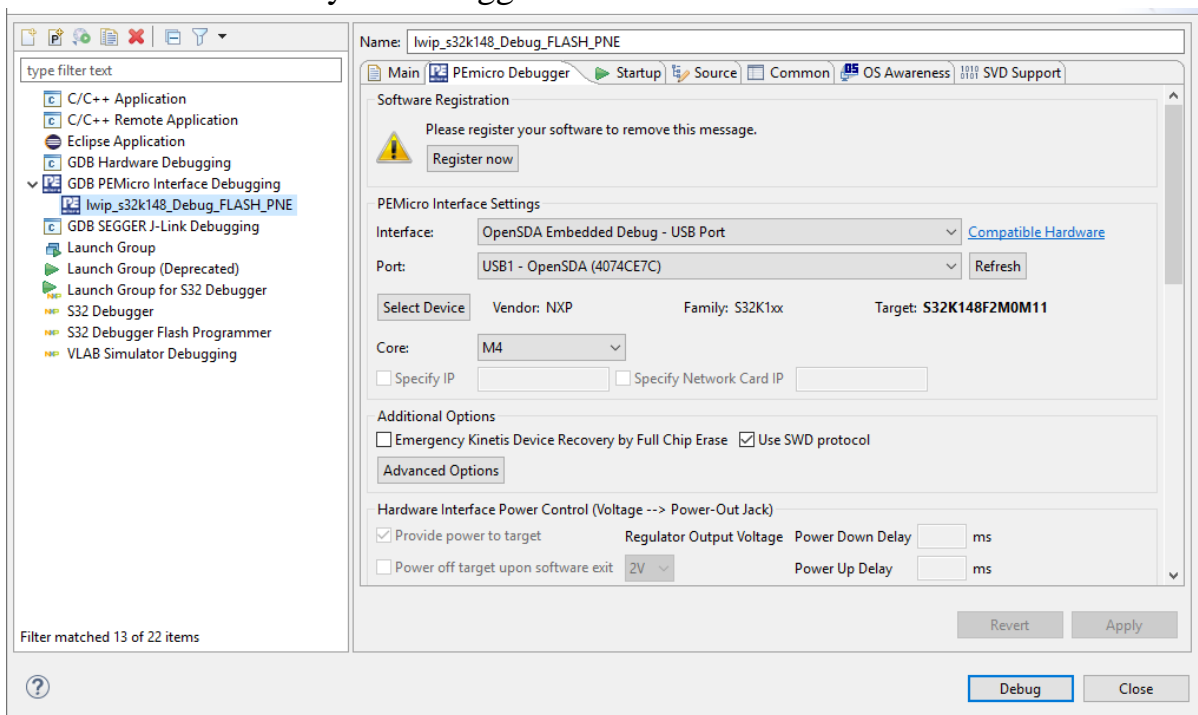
type filter text

C/C++ Application
C/C++ Remote Application
Eclipse Application
GDB Hardware Debugging
GDB PEMicro Interface Debugging
lwip_s32k148_Debug_FLASH_PNE
GDB SEGGER J-Link Debugging
Launch Group
Launch Group (Deprecated)
Launch Group for S32 Debugger
S32 Debugger
S32 Debugger Flash Programmer
VLAB Simulator Debugging

Filter matched 13 of 22 items

Name: lwip_s32k148_Debug_FLASH_PNE

Main | PEmicro Debugger | Startup | Source | Common | OS Awareness | SVD Support

Software Registration
Please register your software to remove this message.
Register now

PEMicro Interface Settings
Interface: OpenSDA Embedded Debug - USB Port
Compatible Hardware
Port: USB1 - OpenSDA (4074CE7C)
Refresh
Select Device
Vendor: NXP
Family: S32K1xx
Target: S32K148F2M0M11
Core: M4
Specify IP
Specify Network Card IP

Additional Options
Emergency Kinetis Device Recovery by Full Chip Erase
Use SWD protocol
Advanced Options

Hardware Interface Power Control (Voltage --> Power-Out Jack)
Provide power to target
Regulator Output Voltage
Power Down Delay
ms
Power off target upon software exit
2V
Power Up Delay
ms

Revert
Apply

Debug
Close